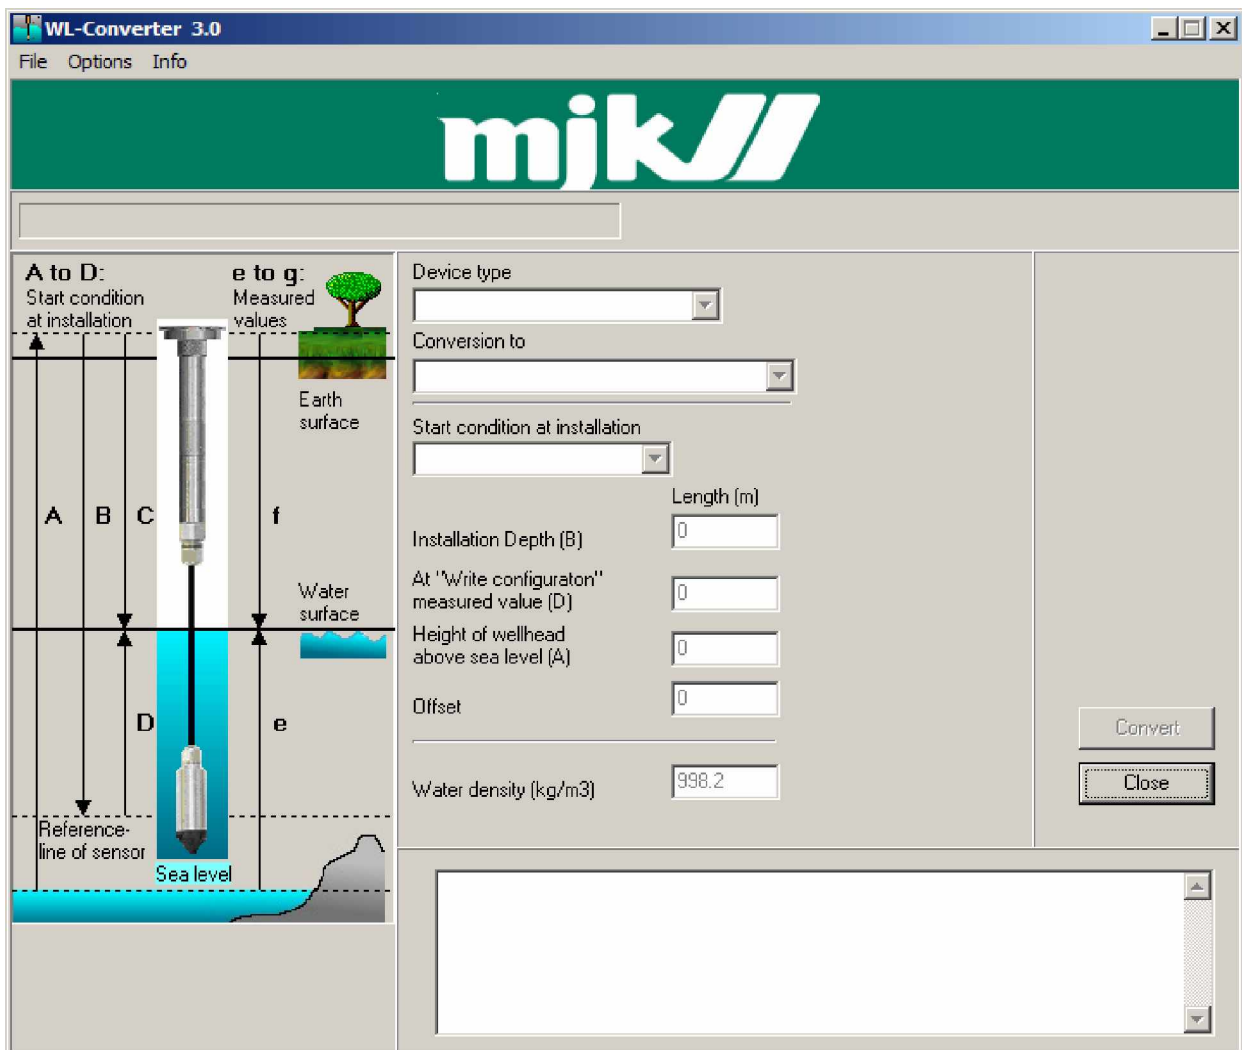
WL-Converter 3.0

File Options Info

mjk

A to D:
Start condition at installation

e to g:
Measured values

Earth surface

A B C f

Water surface

D e

Reference-line of sensor

Sea level

Device type

Conversion to

Start condition at installation

Length (m)

Installation Depth (B) 0

At "Write configuraton" measured value (D) 0

Height of wellhead above sea level (A) 0

Offset 0

Water density (kg/m3) 998.2

Convert

Close